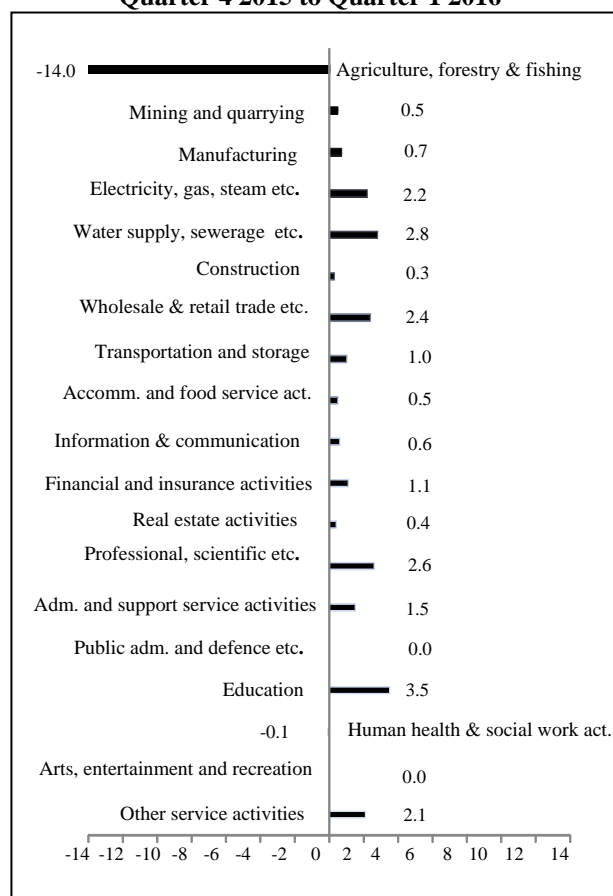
Quarter 4 2015 to Quarter 1 2016

-14.0 Agriculture, forestry & fishing

Mining and quarrying 0.5

Manufacturing 0.7

Electricity, gas, steam etc. 2.2

Water supply, sewerage etc. 2.8

Construction 0.3

Wholesale & retail trade etc. 2.4

Transportation and storage 1.0

Accomm. and food service act. 0.5

Information & communication 0.6

Financial and insurance activities 1.1

Real estate activities 0.4

Professional, scientific etc. 2.6

Adm. and support service activities 1.5

Public adm. and defence etc. 0.0

Education 3.5

-0.1 Human health & social work act.

Arts, entertainment and recreation 0.0

Other service activities 2.1

-14 -12 -10 -8 -6 -4 -2 0 2 4 6 8 10 12 14